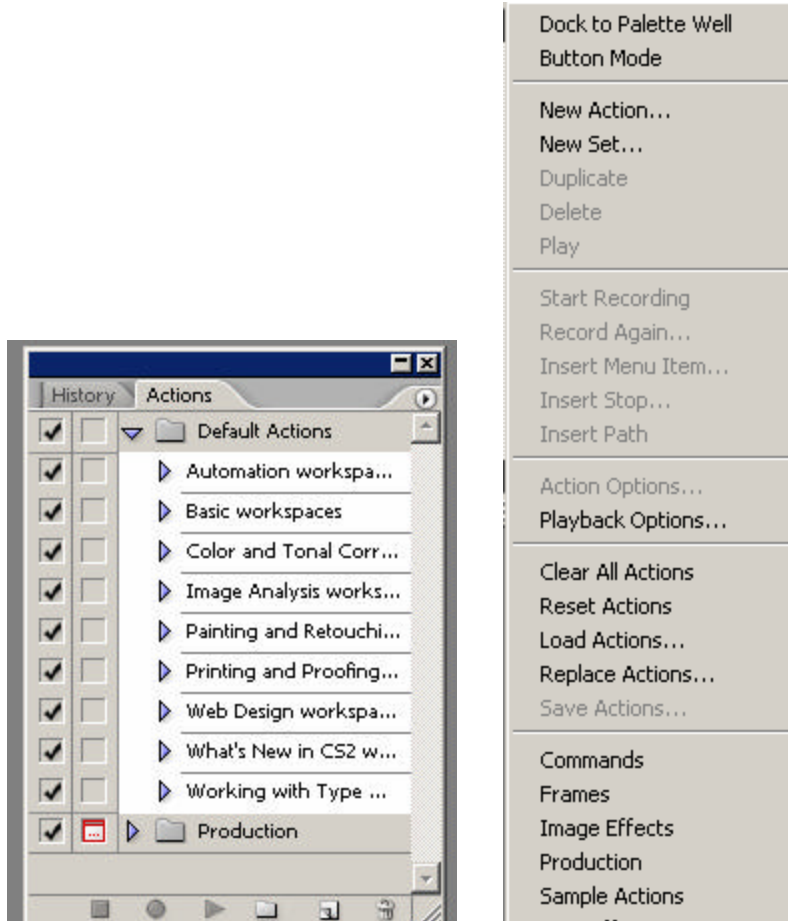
History Actions

Default Actions

Automation workspa...

Basic workspaces

Color and Tonal Corr...

Image Analysis works...

Painting and Retouchi...

Printing and Proofing...

Web Design workspa...

What's New in CS2 w...

Working with Type ...

Production

Dock to Palette Well
Button Mode

New Action...
New Set...
Duplicate
Delete
Play

Start Recording
Record Again...
Insert Menu Item...
Insert Stop...
Insert Path

Action Options...
Playback Options...

Clear All Actions
Reset Actions
Load Actions...
Replace Actions...
Save Actions...

Commands
Frames
Image Effects
Production
Sample Actions